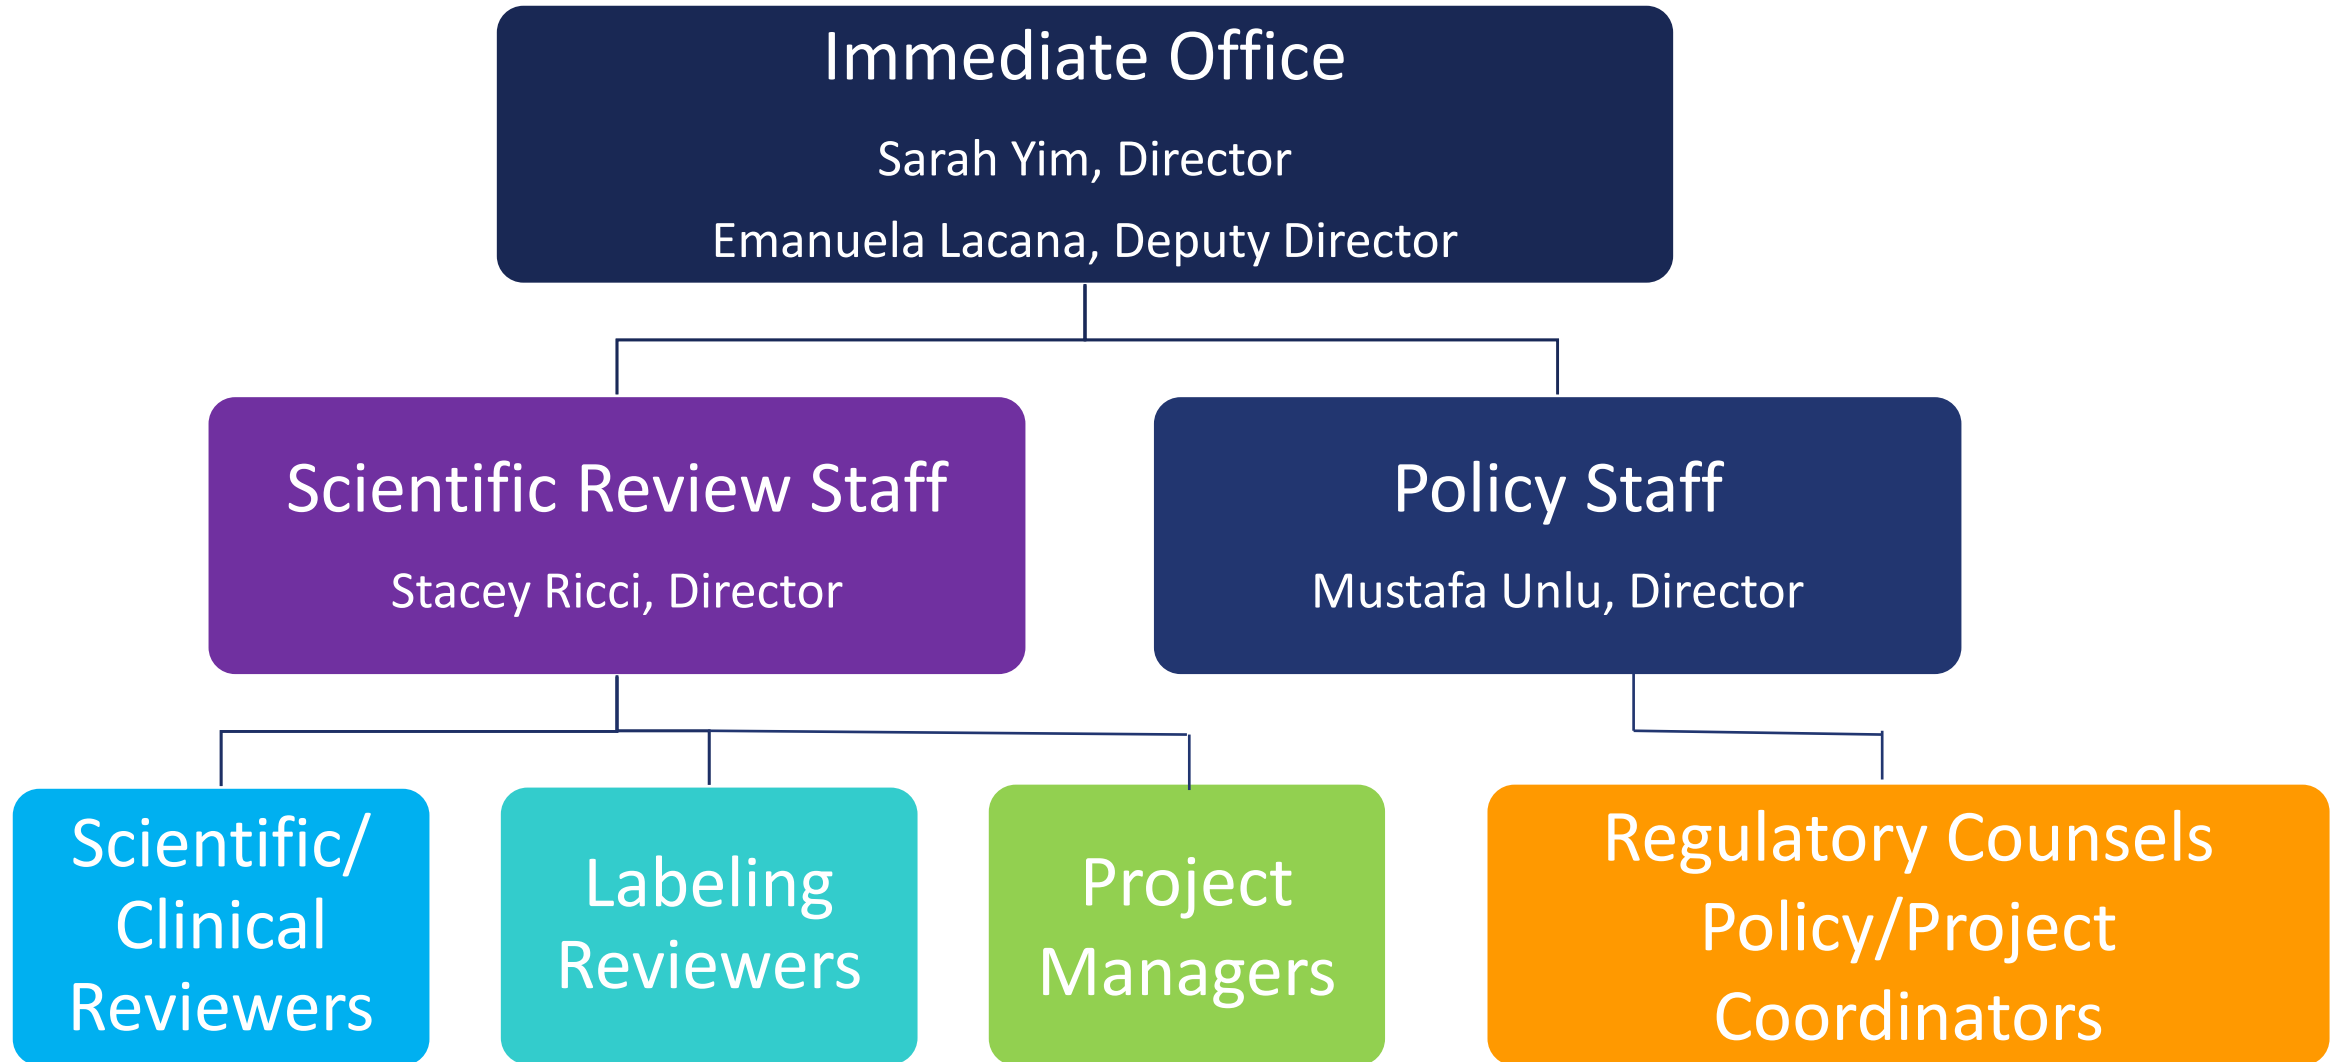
Immediate Office

Sarah Yim, Director

Emanuela Lacana, Deputy Director

Scientific Review Staff

Stacey Ricci, Director

Policy Staff

Mustafa Unlu, Director

Scientific/ Clinical Reviewers

Labeling Reviewers

Project Managers

Regulatory Counsels Policy/Project Coordinators